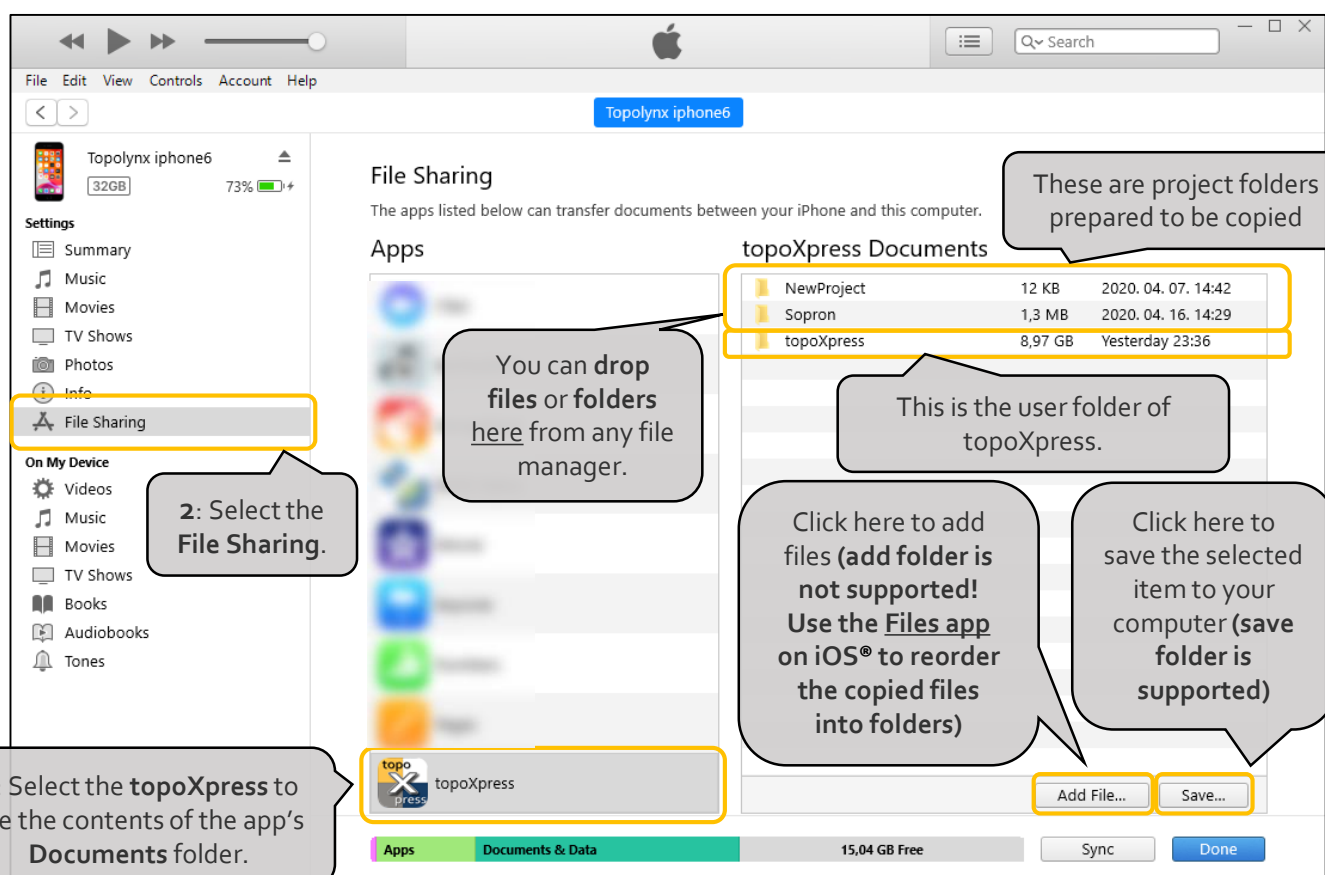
Search

File Edit View Controls Account Help

Topolynx iphone6

Topolynx iphone6
32GB 73%

Settings
Summary
Music
Movies
TV Shows
Photos
Info
File Sharing

On My Device
Videos
Music
Movies
TV Shows
Books
Audiobooks
Tones

File Sharing
The apps listed below can transfer documents between your iPhone and this computer.

Apps

topoXpress Documents

| NewProject | 12 KB | 2020. 04. 07. 14:42 |
|---|---|---|
| Sopron | 1,3 MB | 2020. 04. 16. 14:29 |
| topoXpress | 8,97 GB | Yesterday 23:36 |

These are project folders prepared to be copied

You can **drop files** or **folders** here from any file manager.

This is the user folder of topoXpress.

**2**: Select the **File Sharing**.

Click here to add files **(add folder is not supported! Use the Files app on iOS® to reorder the copied files into folders)**

Click here to save the selected item to your computer **(save folder is supported)**

Select the **topoXpress** to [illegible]e the contents of the app's **Documents** folder.

topo X press topoXpress

Add File...
Save...

Apps Documents & Data 15,04 GB Free
Sync
Done